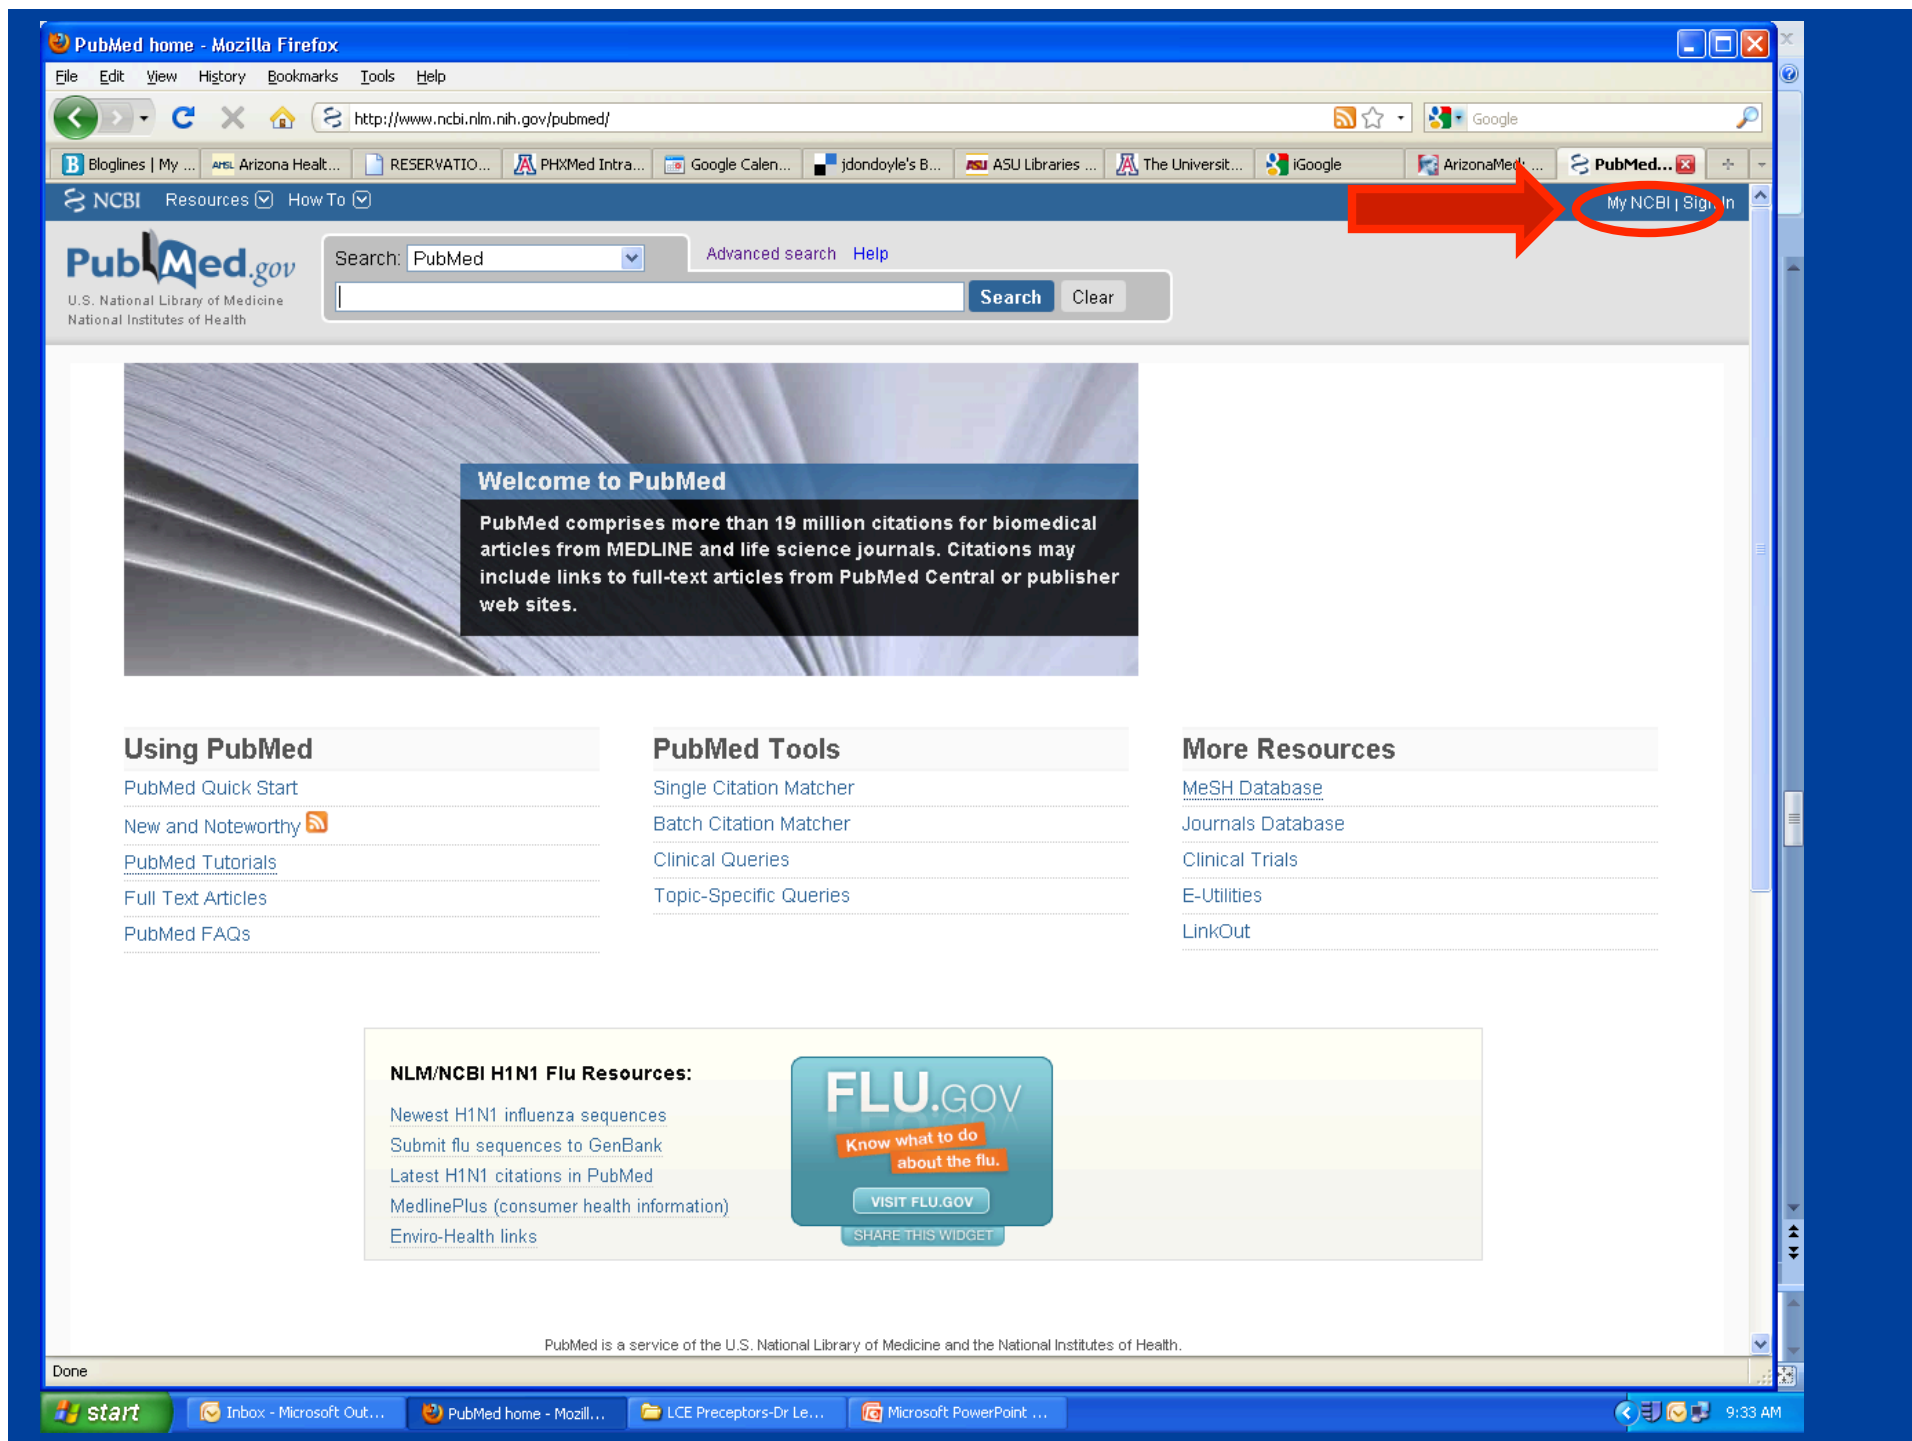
PubMed home - Mozilla Firefox

File Edit View History Bookmarks Tools Help

http://www.ncbi.nlm.nih.gov/pubmed/

Google

Bloglines | My ... Arizona Healt... RESERVATIO... PHXMed Intra... Google Calen... jdondoyle's B... ASU Libraries ... The Universit... iGoogle ArizonaMed: ... PubMed...

NCBI Resources How To

My NCBI | Sign In

PubMed.gov
U.S. National Library of Medicine
National Institutes of Health

Search: PubMed

Advanced search Help

Search Clear

Welcome to PubMed

PubMed comprises more than 19 million citations for biomedical articles from MEDLINE and life science journals. Citations may include links to full-text articles from PubMed Central or publisher web sites.

Using PubMed
PubMed Quick Start
New and Noteworthy
PubMed Tutorials
Full Text Articles
PubMed FAQs

PubMed Tools
Single Citation Matcher
Batch Citation Matcher
Clinical Queries
Topic-Specific Queries

More Resources
MeSH Database
Journals Database
Clinical Trials
E-Utilities
LinkOut

NLM/NCBI H1N1 Flu Resources:
Newest H1N1 influenza sequences
Submit flu sequences to GenBank
Latest H1N1 citations in PubMed
MedlinePlus (consumer health information)
Enviro-Health links

FLU.GOV
Know what to do about the flu.
VISIT FLU.GOV
SHARE THIS WIDGET

PubMed is a service of the U.S. National Library of Medicine and the National Institutes of Health.

Done

start Inbox - Microsoft Out... PubMed home - Mozill... LCE Preceptors-Dr Le... Microsoft PowerPoint ... 9:33 AM